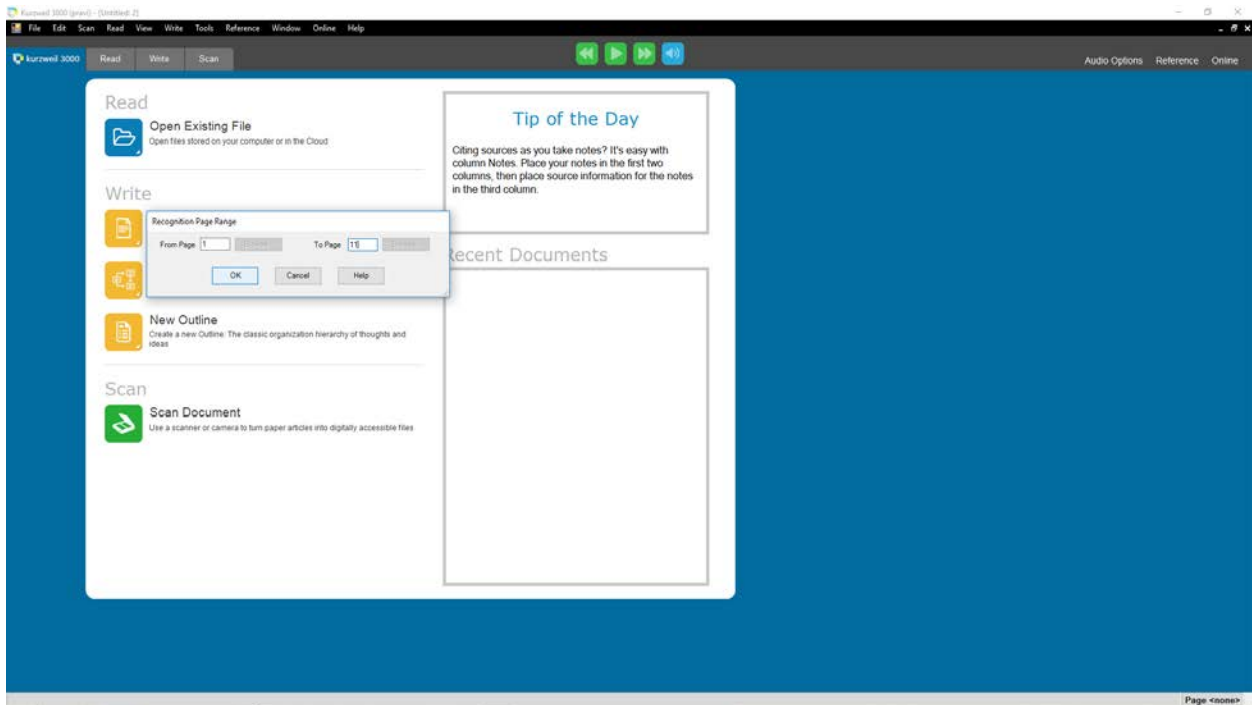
Kurzweil 3000 (prevl) - [Untitled: 2]

File Edit Scan Read View Write Tools Reference Window Online Help

kurzweil 3000 Read Write Scan

Audio Options Reference Online

Read

Open Existing File
Open files stored on your computer or in the Cloud

Write

Recognition Page Range

From Page 1 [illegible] To Page 11 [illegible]

OK Cancel Help

New Outline
Create a new Outline: The classic organization hierarchy of thoughts and ideas

Scan

Scan Document
Use a scanner or camera to turn paper articles into digitally accessible files

Tip of the Day

Citing sources as you take notes? It's easy with column Notes. Place your notes in the first two columns, then place source information for the notes in the third column.

Recent Documents

Page <none>